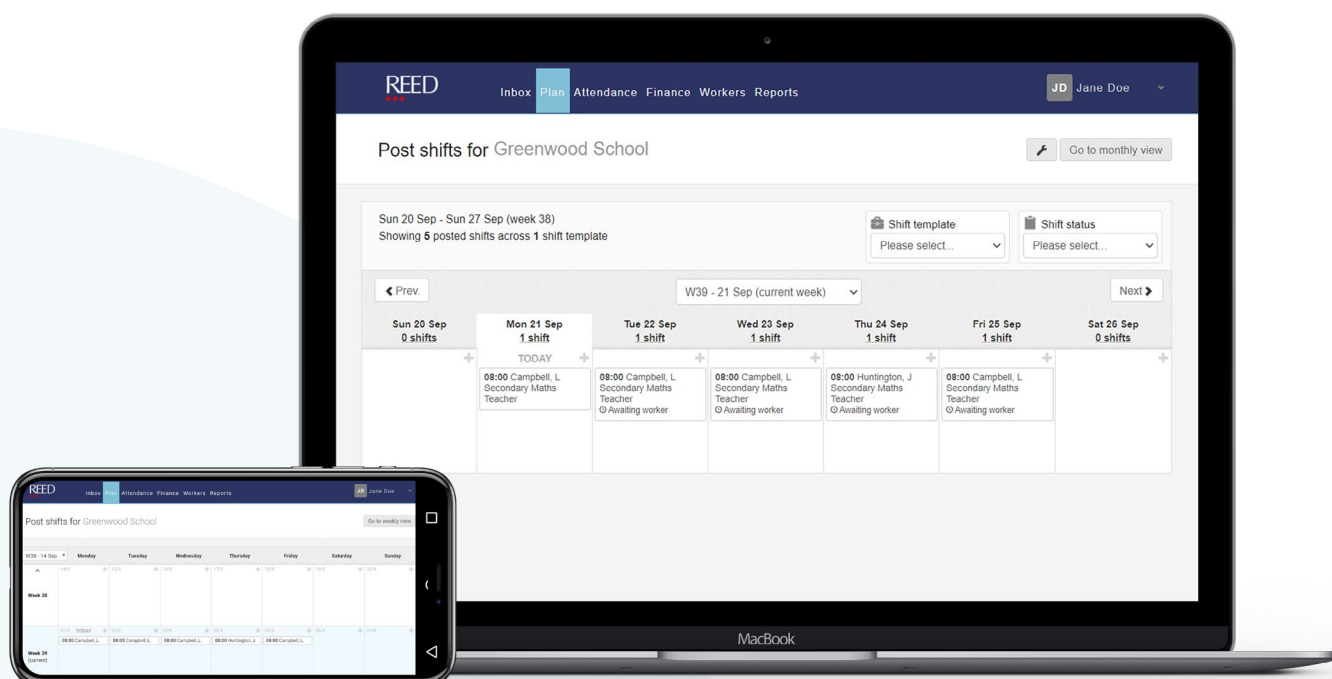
REED Inbox Plan Attendance Finance Workers Reports JD Jane Doe

Post shifts for Greenwood School

Go to monthly view

Sun 20 Sep - Sun 27 Sep (week 38)
Showing **5** posted shifts across **1** shift template

Shift template
Please select...

Shift status
Please select...

Prev.

W39 - 21 Sep (current week)

Next

| Sun 20 Sep 0 shifts | Mon 21 Sep 1 shift | Tue 22 Sep 1 shift | Wed 23 Sep 1 shift | Thu 24 Sep 1 shift | Fri 25 Sep 1 shift | Sat 26 Sep 0 shifts |
|---|---|---|---|---|---|---|
| | TODAY 08:00 Campbell, L Secondary Maths Teacher | 08:00 Campbell, L Secondary Maths Teacher Awaiting worker | 08:00 Campbell, L Secondary Maths Teacher Awaiting worker | 08:00 Huntington, J Secondary Maths Teacher Awaiting worker | 08:00 Campbell, L Secondary Maths Teacher Awaiting worker | |

MacBook

REED Inbox Plan Attendance Finance Workers Reports JD Jane Doe

Post shifts for Greenwood School

Go to weekly view

W38 - 14 Sep Monday Tuesday Wednesday Thursday Friday Saturday Sunday

Week 38

TODAY 08:00 Campbell, L. 08:00 Campbell, L. 08:00 Campbell, L. 08:00 Huntington, J. 08:00 Campbell, L.

Week 39 (current)